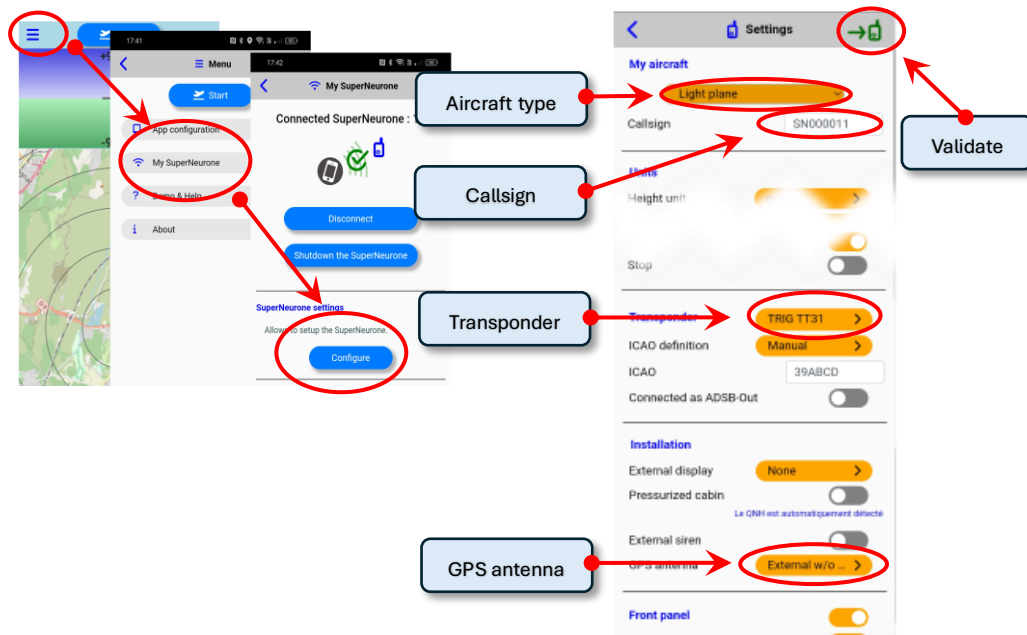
17:41

Menu

Start

App configuration

My SuperNeurone

Demo & Help

About

17:42

My SuperNeurone

Connected SuperNeurone : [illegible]

Disconnect

Shutdown the SuperNeurone

SuperNeurone settings

Allows to setup the SuperNeurone.

Configure

Settings

My aircraft

Light plane

Callsign

SN000011

Units

Height unit

Stop

Transponder

TRIG TT31

ICAO definition

Manual

ICAO

39ABCD

Connected as ADSB-Out

Installation

External display

None

Pressurized cabin

Le QNH est automatiquement détecté

External siren

GPS antenna

External w/o ...

Front panel

Aircraft type

Callsign

Transponder

GPS antenna

Validate